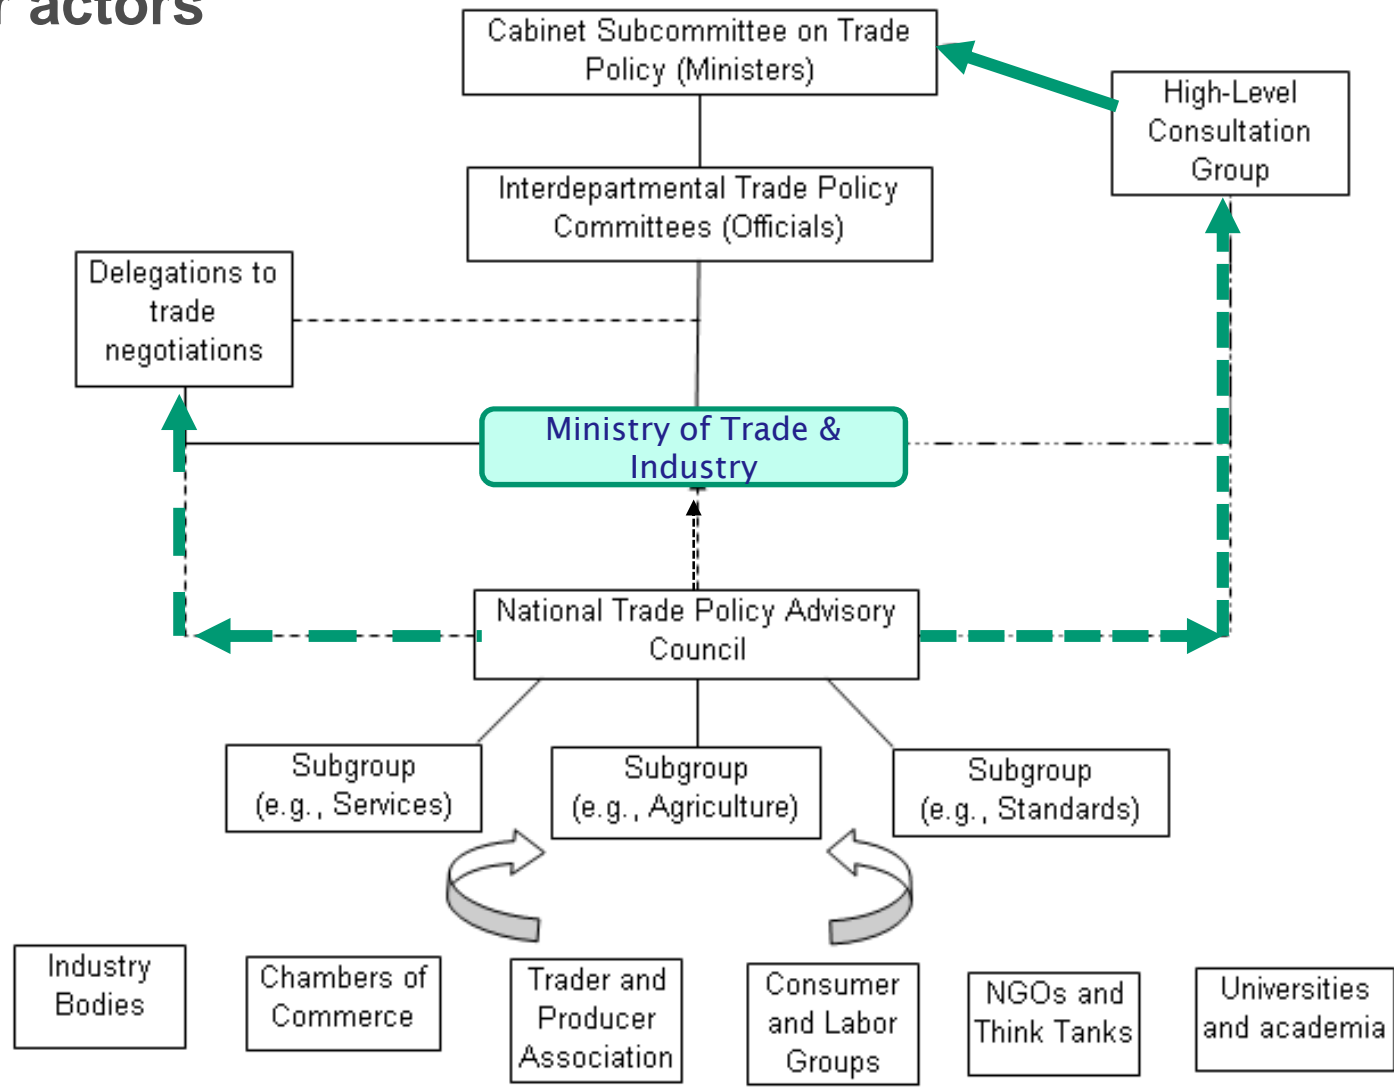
actors

Cabinet Subcommittee on Trade Policy (Ministers)

High-Level Consultation Group

Interdepartmental Trade Policy Committees (Officials)

Delegations to trade negotiations

Ministry of Trade & Industry

National Trade Policy Advisory Council

Subgroup (e.g., Services)

Subgroup (e.g., Agriculture)

Subgroup (e.g., Standards)

Industry Bodies

Chambers of Commerce

Trader and Producer Association

Consumer and Labor Groups

NGOs and Think Tanks

Universities and academia